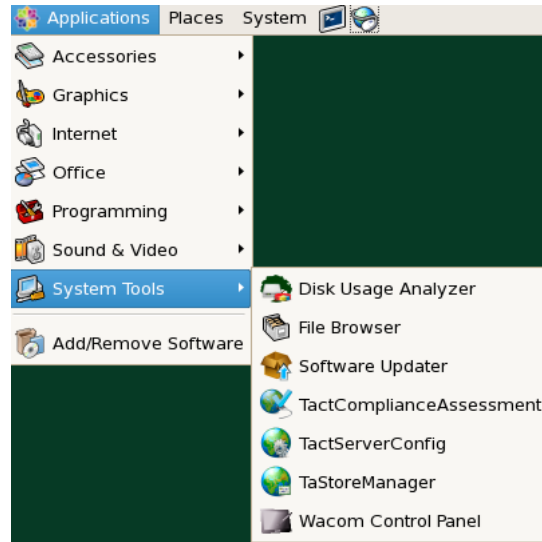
Applications Places System

Accessories
Graphics
Internet
Office
Programming
Sound & Video
System Tools
Add/Remove Software

Disk Usage Analyzer
File Browser
Software Updater
TactComplianceAssessment
TactServerConfig
TaStoreManager
Wacom Control Panel